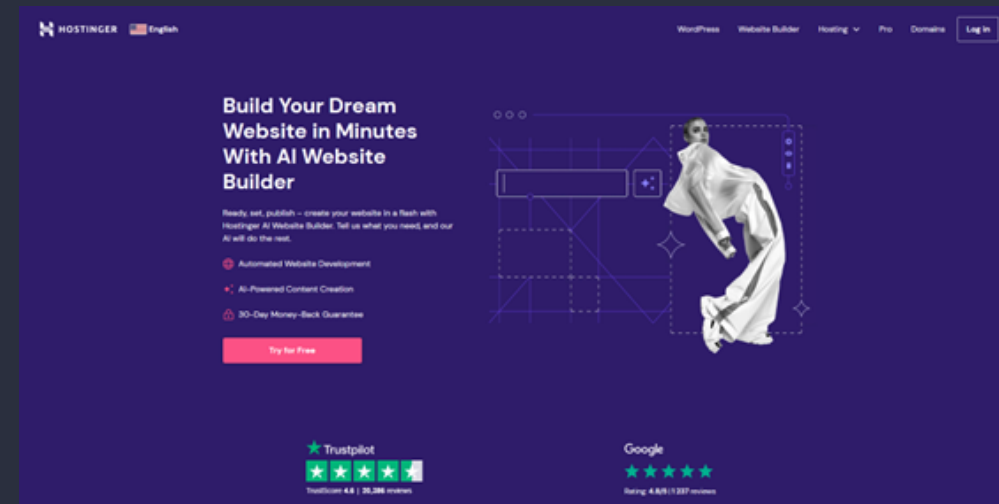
HOSTINGER English

WordPress Website Builder Hosting Pro Domains Log in

Build Your Dream Website in Minutes With AI Website Builder

Ready, set, publish – create your website in a flash with Hostinger AI Website Builder. Tell us what you need, and our AI will do the rest.

Automated Website Development

AI-Powered Content Creation

30-Day Money-Back Guarantee

Try for Free

Trustpilot

TrustScore 4.6 | 20,286 reviews

Google

Rating: 4.8/5 | 1 237 reviews